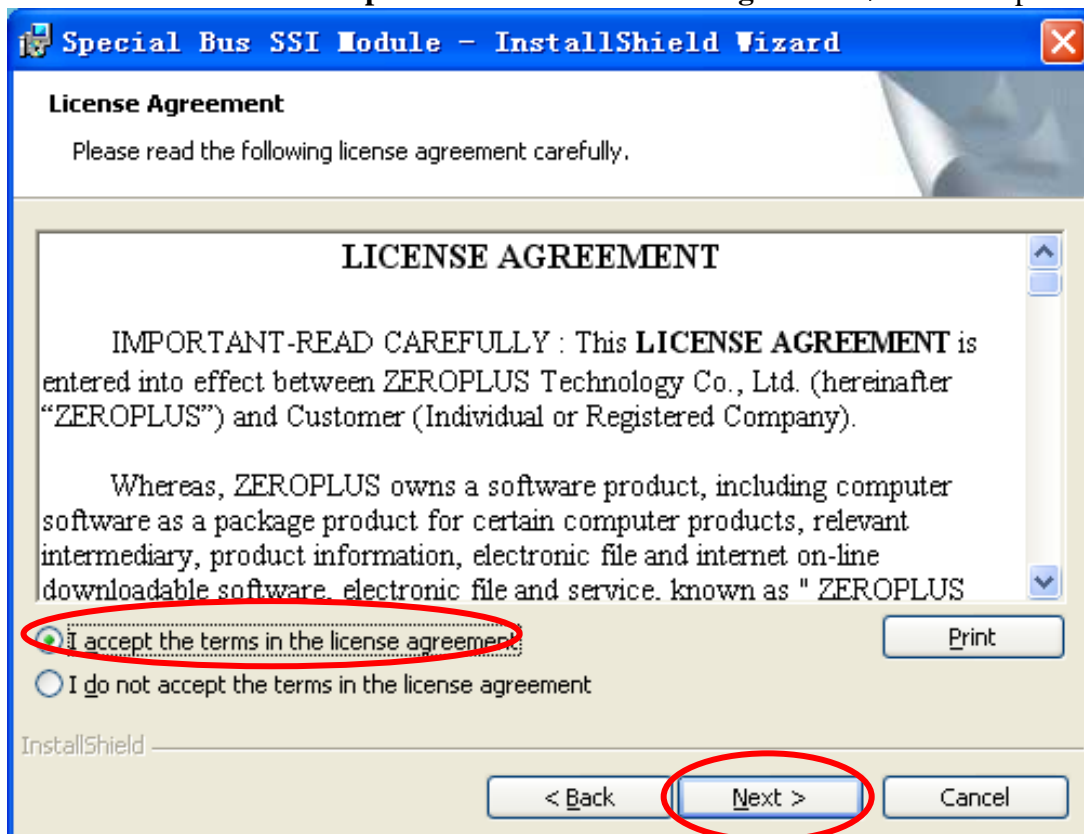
Special Bus SSI Module - InstallShield Wizard

License Agreement

Please read the following license agreement carefully.

LICENSE AGREEMENT

IMPORTANT-READ CAREFULLY : This **LICENSE AGREEMENT** is entered into effect between ZEROPLUS Technology Co., Ltd. (hereinafter "ZEROPLUS") and Customer (Individual or Registered Company).

Whereas, ZEROPLUS owns a software product, including computer software as a package product for certain computer products, relevant intermediary, product information, electronic file and internet on-line downloadable software, electronic file and service, known as " ZEROPLUS

I accept the terms in the license agreement

I do not accept the terms in the license agreement

Print

InstallShield

< Back

Next >

Cancel